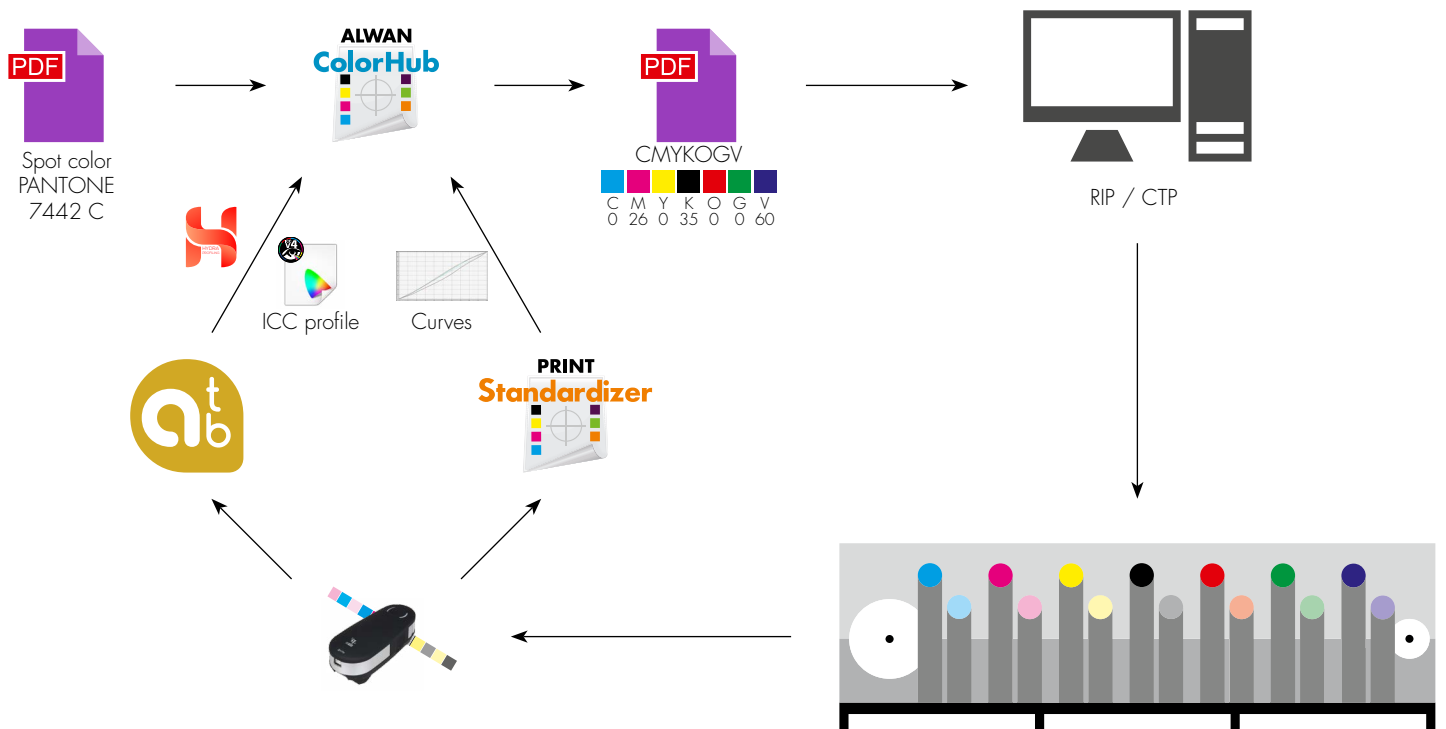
PDF
Spot color PANTONE 7442 C

ALWAN
ColorHub

PDF
CMYKOGV
| C | M | Y | K | O | G | V |
|---|---|---|---|---|---|---|
| 0 | 26 | 0 | 35 | 0 | 0 | 60 |

RIP / CTP

V4

ICC profile

Curves

PRINT
Standardizer

a t b